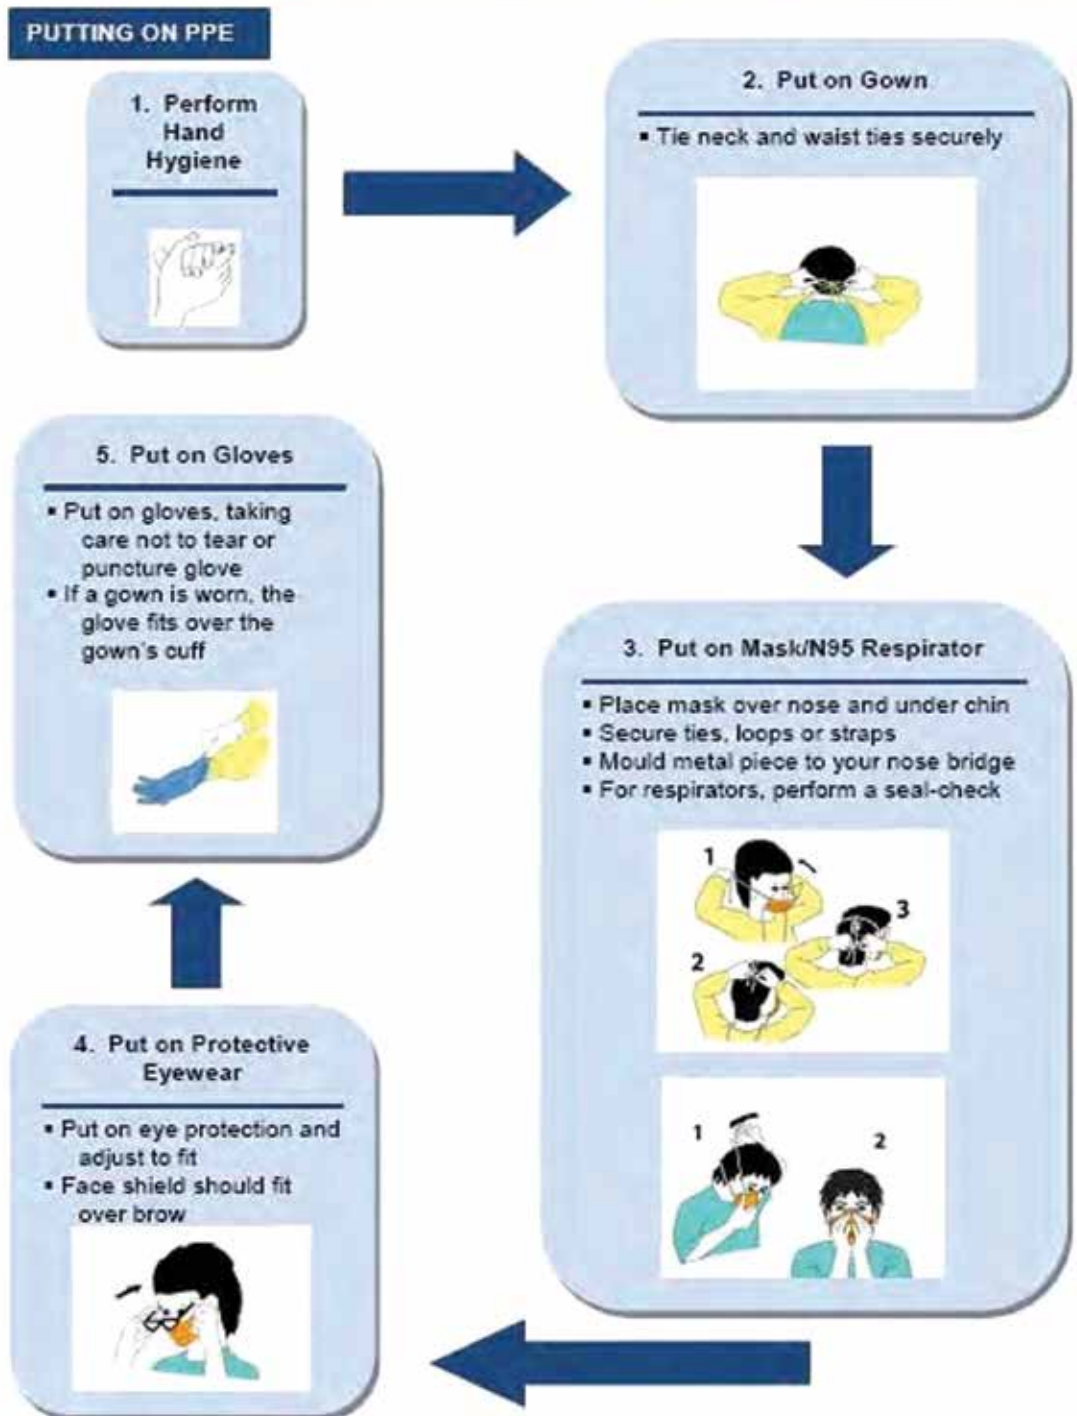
PUTTING ON PPE

1. Perform Hand Hygiene

2. Put on Gown

▪ Tie neck and waist ties securely

3. Put on Mask/N95 Respirator

▪ Place mask over nose and under chin
▪ Secure ties, loops or straps
▪ Mould metal piece to your nose bridge
▪ For respirators, perform a seal-check

1
3
2

1
2

4. Put on Protective Eyewear

▪ Put on eye protection and adjust to fit
▪ Face shield should fit over brow

5. Put on Gloves

▪ Put on gloves, taking care not to tear or puncture glove
▪ If a gown is worn, the glove fits over the gown's cuff